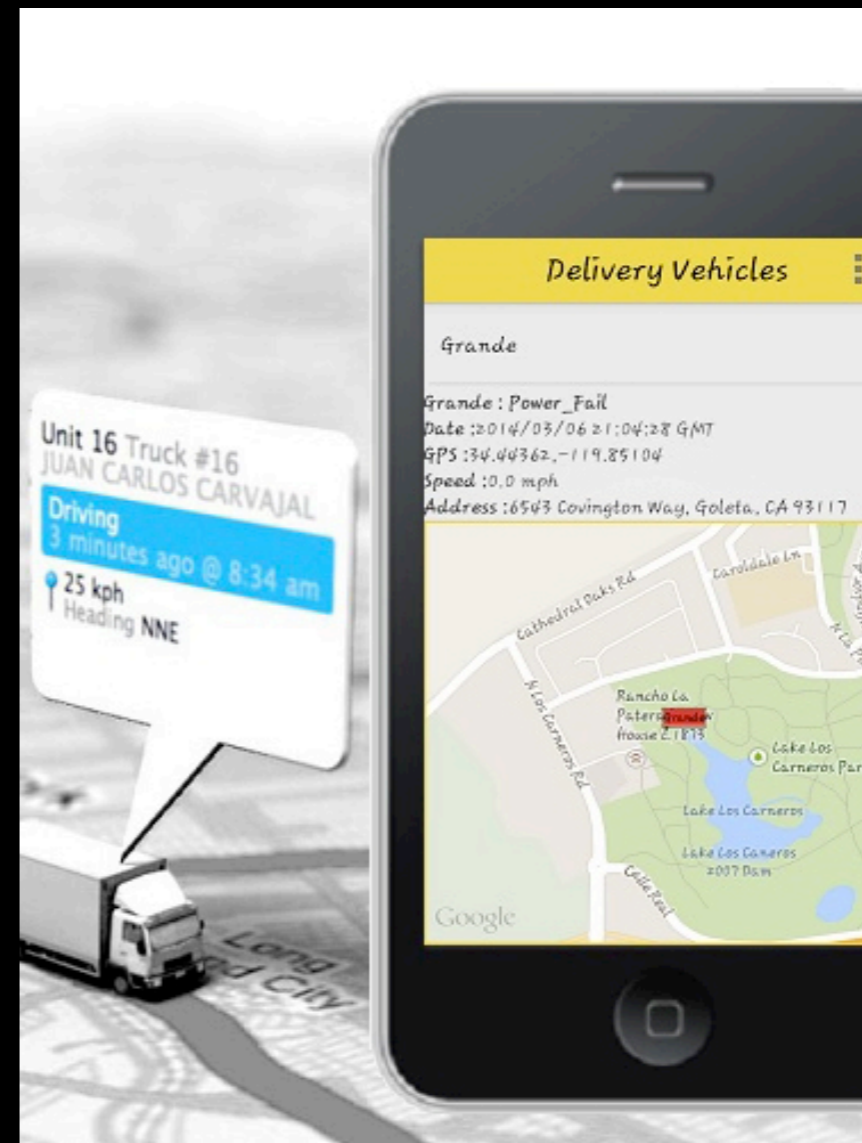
Unit 16 Truck #16
JUAN CARLOS CARVAJAL
Driving
3 minutes ago @ 8:34 am
25 kph
Heading NNE

Long
Island City

Delivery Vehicles

Grande

Grande : Power_Fail
Date :2014/03/06 21:04:28 GMT
GPS :34.44362,-119.85104
Speed :0.0 mph
Address :6543 Covington Way, Goleta, CA 93117

Caroldale Ln
Cathedral Oaks Rd
N Los Carneros Rd
Rancho La Patera Grande House c.1875
Lake Los Carneros Park
Lake Los Carneros
Lake Los Carneros 2007 Dam
Calle Real
Google